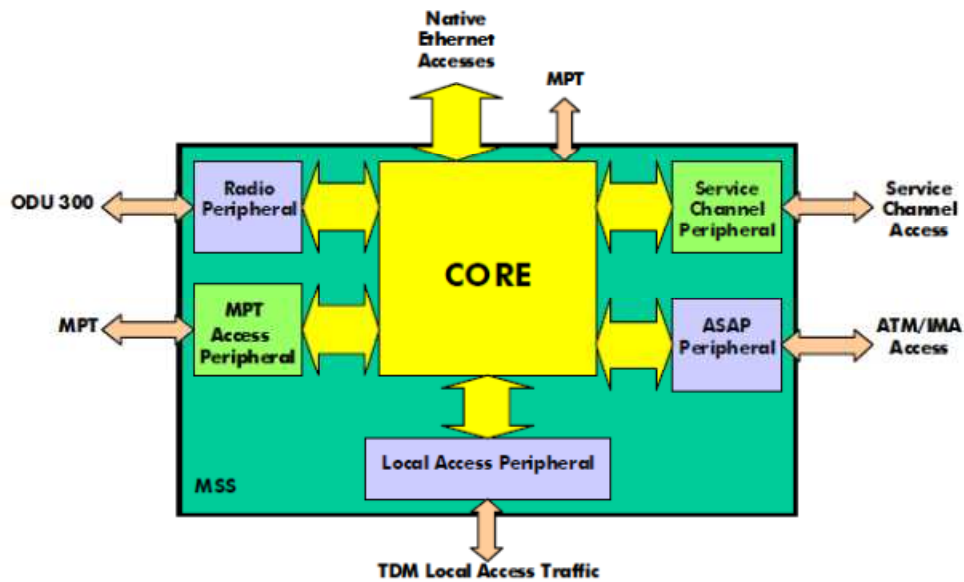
Native Ethernet Accesses

MPT

ODU 300

Radio Peripheral

CORE

Service Channel Peripheral

Service Channel Access

MPT

MPT Access Peripheral

ASAP Peripheral

ATM/IMA Access

Local Access Peripheral

MSS

TDM Local Access Traffic